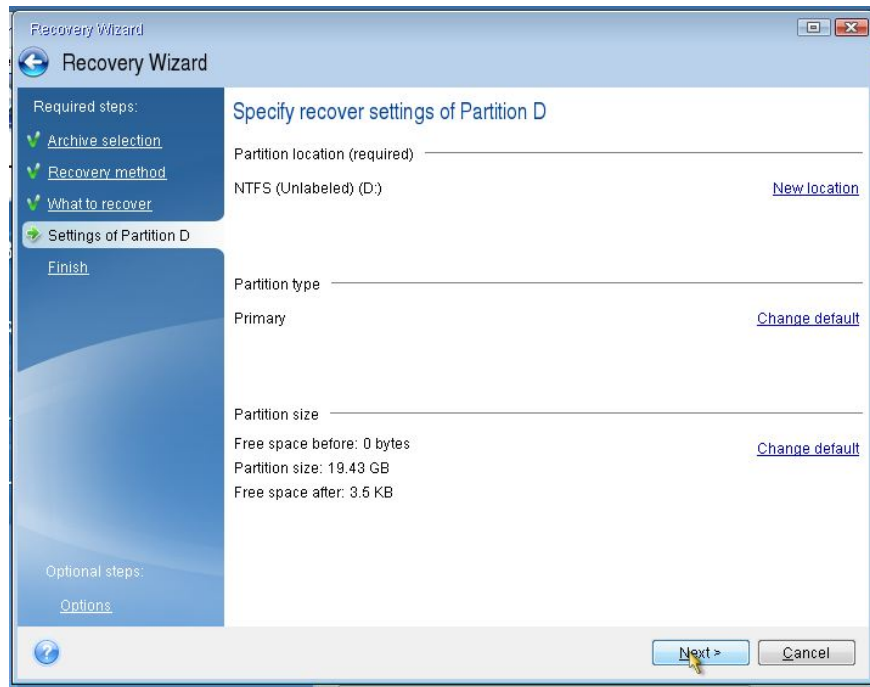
Recovery Wizard

Recovery Wizard

Required steps:

Archive selection

Recovery method

What to recover

Settings of Partition D

Finish

Optional steps:

Options

Specify recover settings of Partition D

Partition location (required)

NTFS (Unlabeled) (D:)

New location

Partition type

Primary

Change default

Partition size

Free space before: 0 bytes

Partition size: 19.43 GB

Free space after: 3.5 KB

Change default

Next >

Cancel